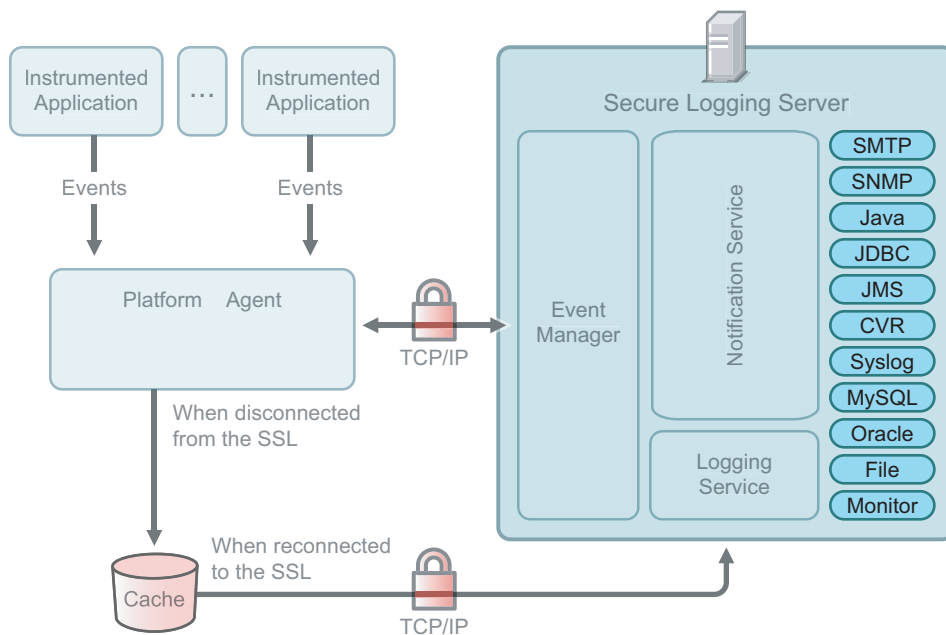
Instrumented Application

...

Instrumented Application

Events

Events

Platform Agent

TCP/IP

When disconnected from the SSL

When reconnected to the SSL

Cache

TCP/IP

Secure Logging Server

Event Manager

Notification Service

Logging Service

SMTP

SNMP

Java

JDBC

JMS

CVR

Syslog

MySQL

Oracle

File

Monitor